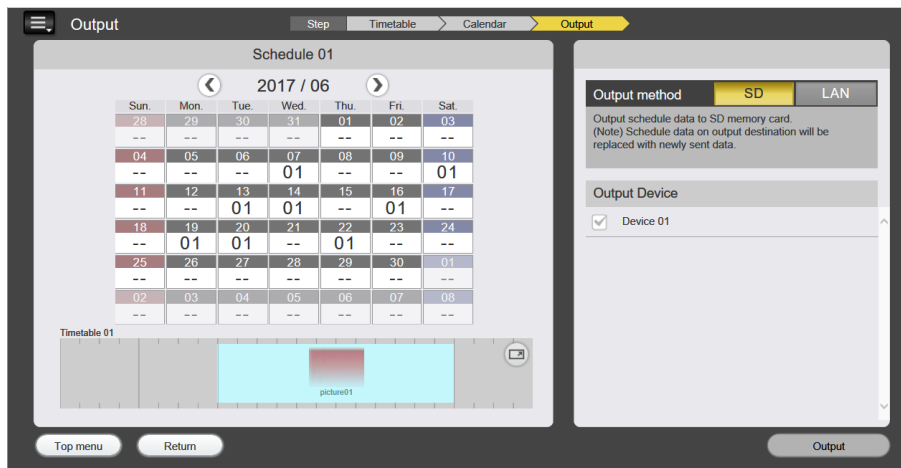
Output

Step Timetable Calendar Output

Schedule 01

2017 / 06

| Sun. | Mon. | Tue. | Wed. | Thu. | Fri. | Sat. |
|---|---|---|---|---|---|---|
| 28 | 29 | 30 | 31 | 01 | 02 | 03 |
| -- | -- | -- | -- | -- | -- | -- |
| 04 | 05 | 06 | 07 | 08 | 09 | 10 |
| -- | -- | -- | 01 | -- | -- | 01 |
| 11 | 12 | 13 | 14 | 15 | 16 | 17 |
| -- | -- | 01 | 01 | -- | 01 | -- |
| 18 | 19 | 20 | 21 | 22 | 23 | 24 |
| -- | 01 | 01 | -- | 01 | -- | -- |
| 25 | 26 | 27 | 28 | 29 | 30 | 01 |
| -- | -- | -- | -- | -- | -- | -- |
| 02 | 03 | 04 | 05 | 06 | 07 | 08 |
| -- | -- | -- | -- | -- | -- | -- |

Timetable 01

picture01

Output method SD LAN

Output schedule data to SD memory card.
(Note) Schedule data on output destination will be replaced with newly sent data.

Output Device

Device 01

Top menu Return Output